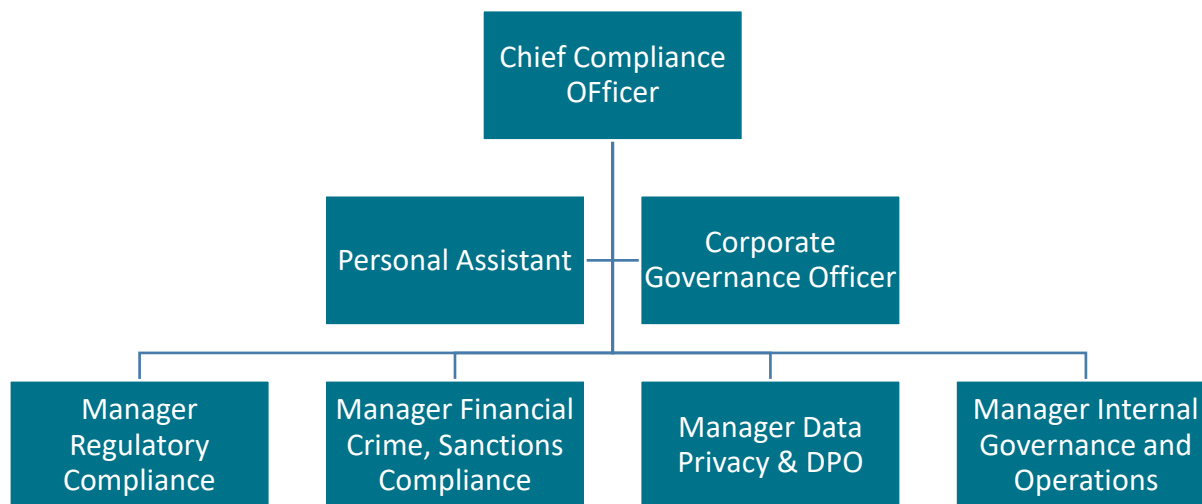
Chief Compliance OFficer

Personal Assistant

Corporate Governance Officer

Manager Regulatory Compliance

Manager Financial Crime, Sanctions Compliance

Manager Data Privacy & DPO

Manager Internal Governance and Operations